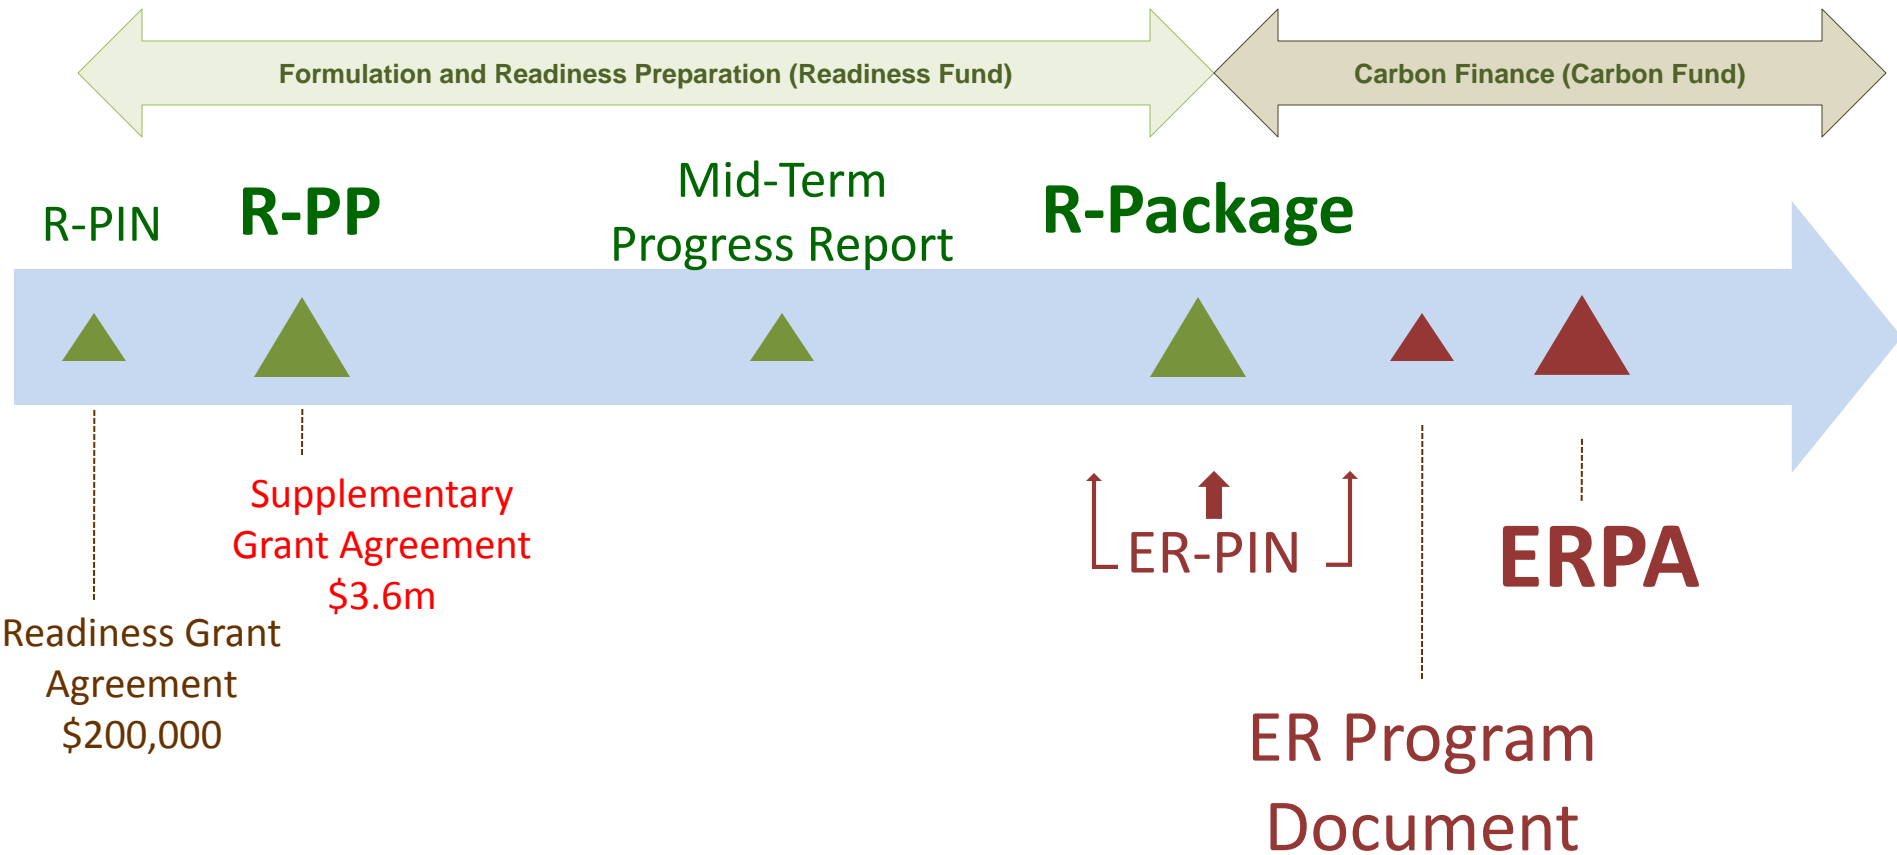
Formulation and Readiness Preparation (Readiness Fund)

Carbon Finance (Carbon Fund)

R-PIN

R-PP

Mid-Term Progress Report

R-Package

Supplementary Grant Agreement $3.6m

ER-PIN

ERPA

Readiness Grant Agreement $200,000

ER Program Document